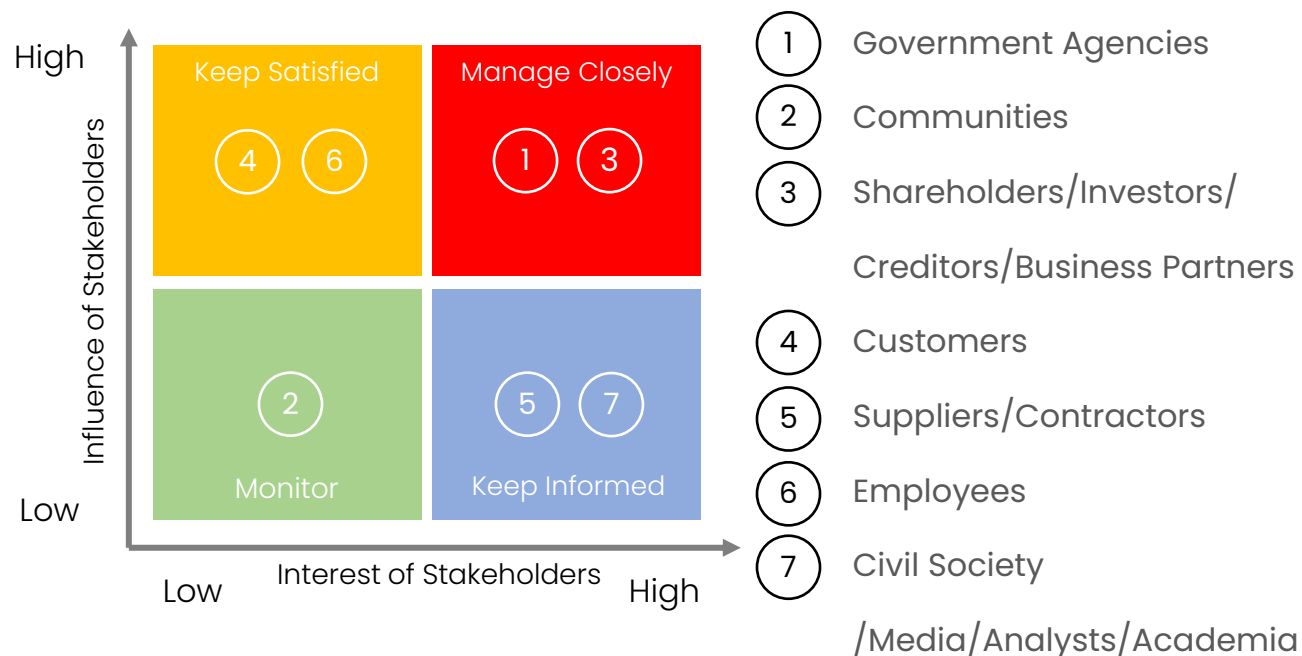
High

Influence of Stakeholders

Low

Keep Satisfied

4 6

Manage Closely

1 3

2

Monitor

5 7

Keep Informed

Low

Interest of Stakeholders

High

1 Government Agencies

2 Communities

3 Shareholders/Investors/Creditors/Business Partners

4 Customers

5 Suppliers/Contractors

6 Employees

7 Civil Society /Media/Analysts/Academia